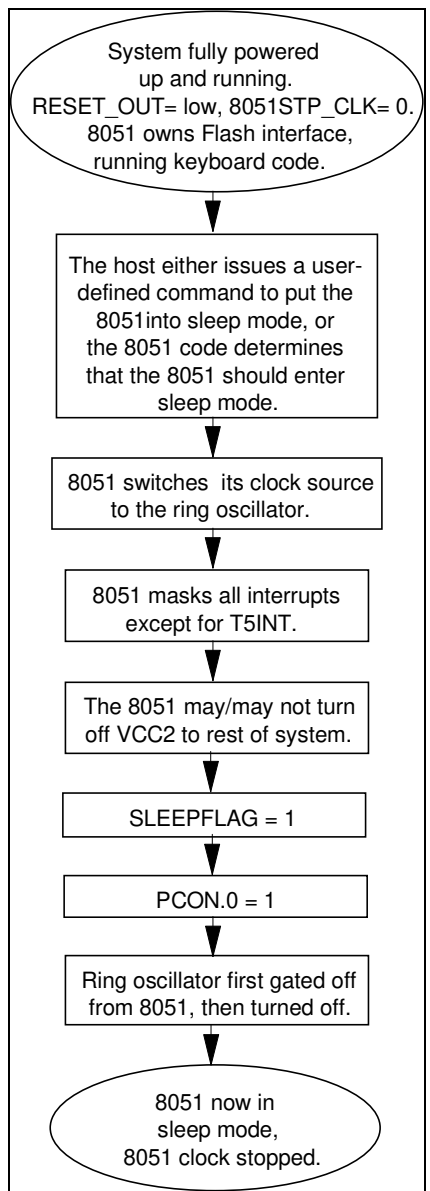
System fully powered up and running. RESET_OUT= low, 8051STP_CLK= 0. 8051 owns Flash interface, running keyboard code.

The host either issues a user-defined command to put the 8051into sleep mode, or the 8051 code determines that the 8051 should enter sleep mode.

8051 switches its clock source to the ring oscillator.

8051 masks all interrupts except for T5INT.

The 8051 may/may not turn off VCC2 to rest of system.

SLEEPFLAG = 1

PCON.0 = 1

Ring oscillator first gated off from 8051, then turned off.

8051 now in sleep mode, 8051 clock stopped.